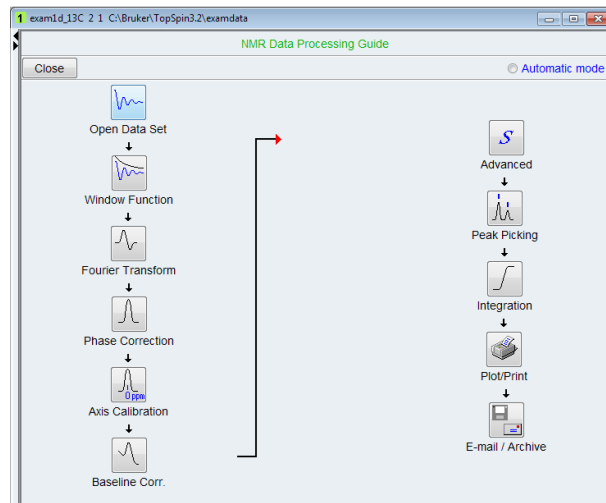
1 exam1d_13C 2 1 C:\Bruker\TopSpin3.2\examdata

NMR Data Processing Guide

Close

Automatic mode

Open Data Set

Window Function

Fourier Transform

Phase Correction

0ppm

Axis Calibration

Baseline Corr.

S

Advanced

Peak Picking

Integration

Plot/Print

E-mail / Archive